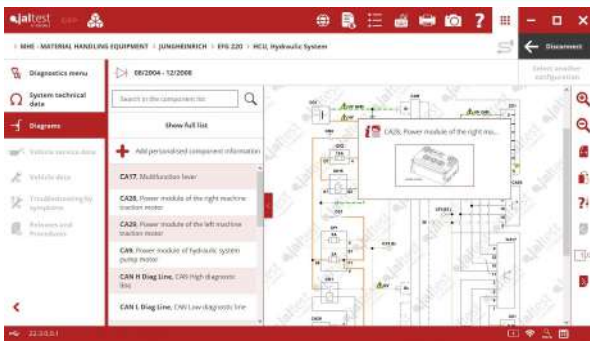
jaltest

> MHE - MATERIAL HANDLING EQUIPMENT > JUNGHEINRICH > EFG 220 > HCU, Hydraulic System

Disconnect

Select another configuration

Diagnostics menu

System technical data

Diagrams

Vehicle service data

Vehicle data

Troubleshooting by symptoms

Releases and Procedures

08/2004 - 12/2008

Search in the component list

Show full list

Add personalized component information

CA17. Multifunction lever

CA28. Power module of the right machine traction motor

CA29. Power module of the left machine traction motor

CA9. Power module of hydraulic system pump motor

CAN H Diag Line. CAN High diagnostic line

CAN L Diag Line. CAN Low diagnostic line

CA28. Power module of the right mo...

22.3.0.0.1